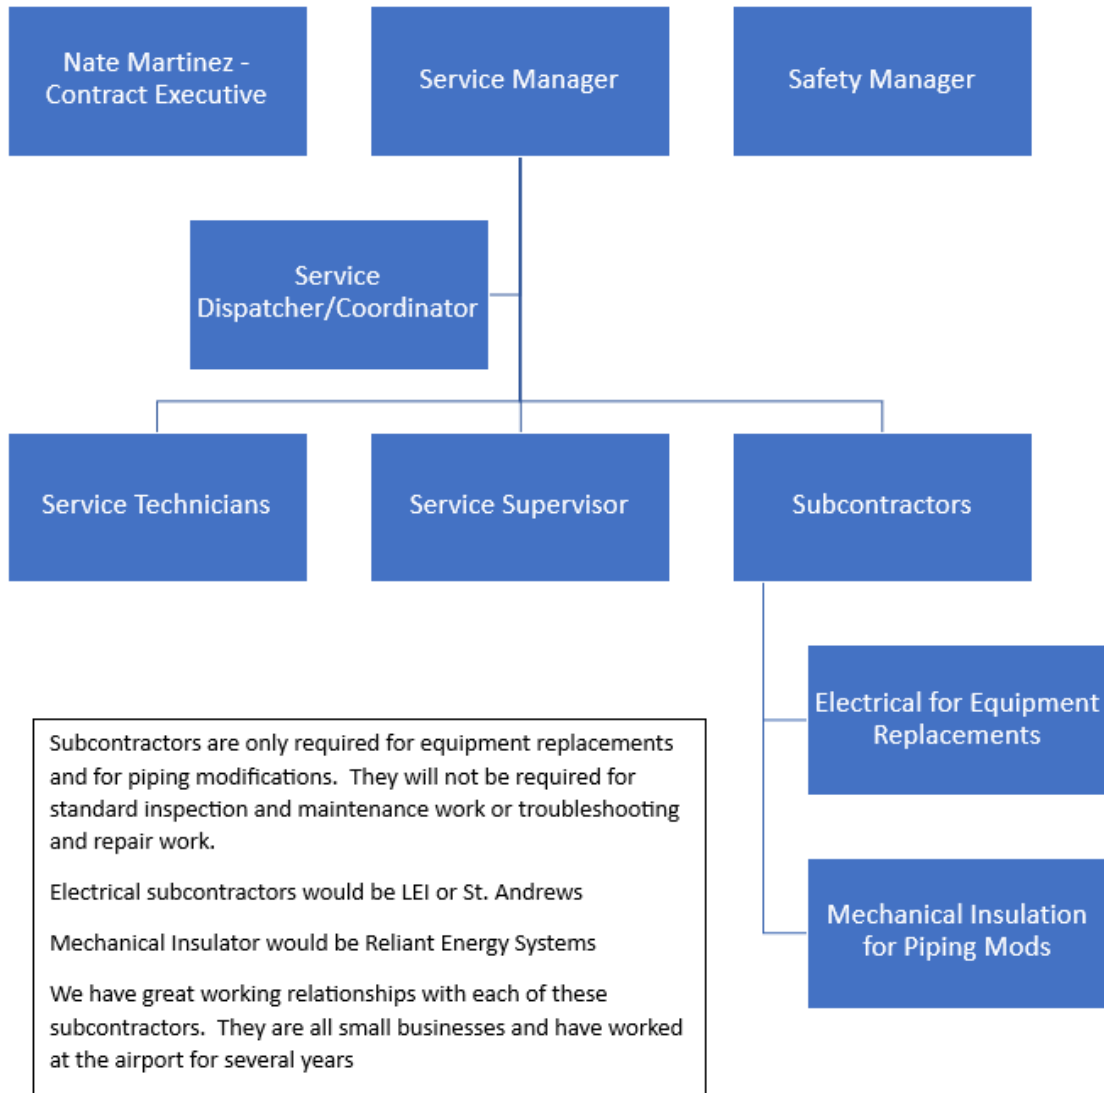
Nate Martinez - Contract Executive

Service Manager

Safety Manager

Service Dispatcher/Coordinator

Service Technicians

Service Supervisor

Subcontractors

Electrical for Equipment Replacements

Mechanical Insulation for Piping Mods

Subcontractors are only required for equipment replacements and for piping modifications. They will not be required for standard inspection and maintenance work or troubleshooting and repair work.

Electrical subcontractors would be LEI or St. Andrews

Mechanical Insulator would be Reliant Energy Systems

We have great working relationships with each of these subcontractors. They are all small businesses and have worked at the airport for several years